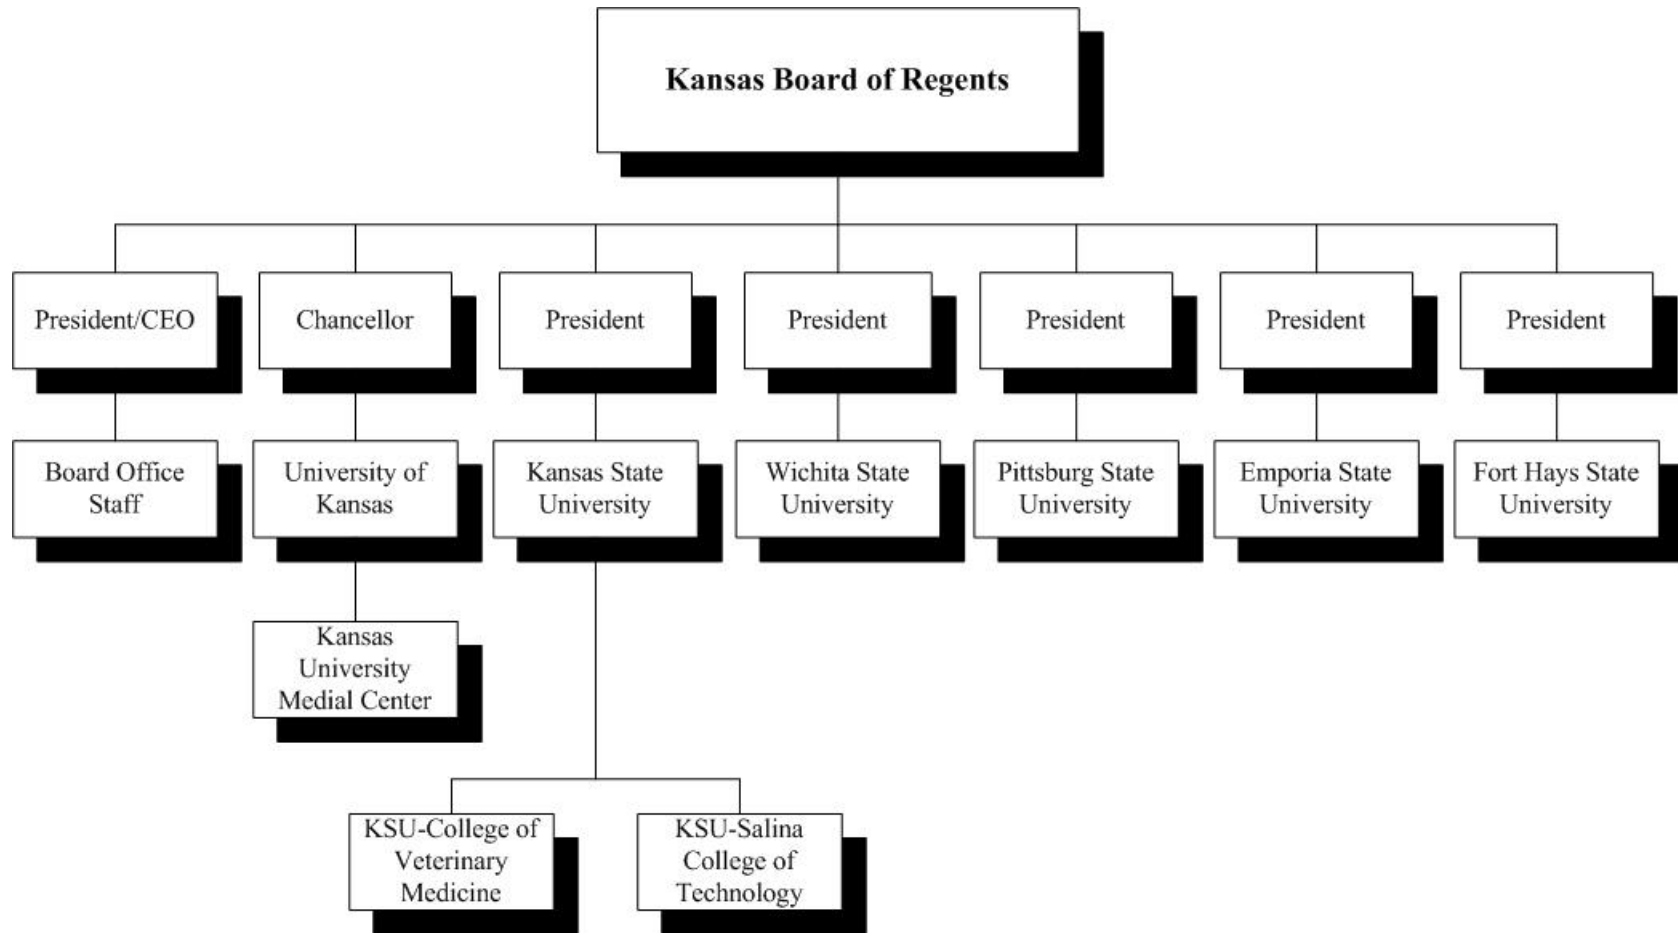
Kansas Board of Regents

President/CEO

Chancellor

President

President

President

President

President

Board Office Staff

University of Kansas

Kansas State University

Wichita State University

Pittsburg State University

Emporia State University

Fort Hays State University

Kansas University Medial Center

KSU-College of Veterinary Medicine

KSU-Salina College of Technology